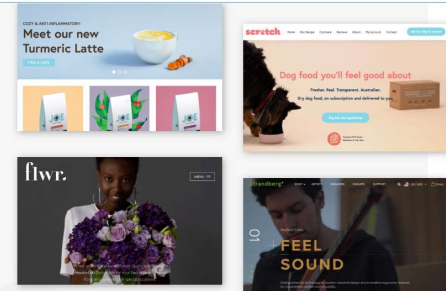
COZY & ANTI-INFLAMMATORY
Meet our new Turmeric Latte
FIND A CAFE

scratch
Dog food you'll feel good about
Fresher. Real. Transparent. Australian.
Dry dog food, on subscription and delivered to you.

flwr.
MENU

strandberg*
01
FEEL
SOUND